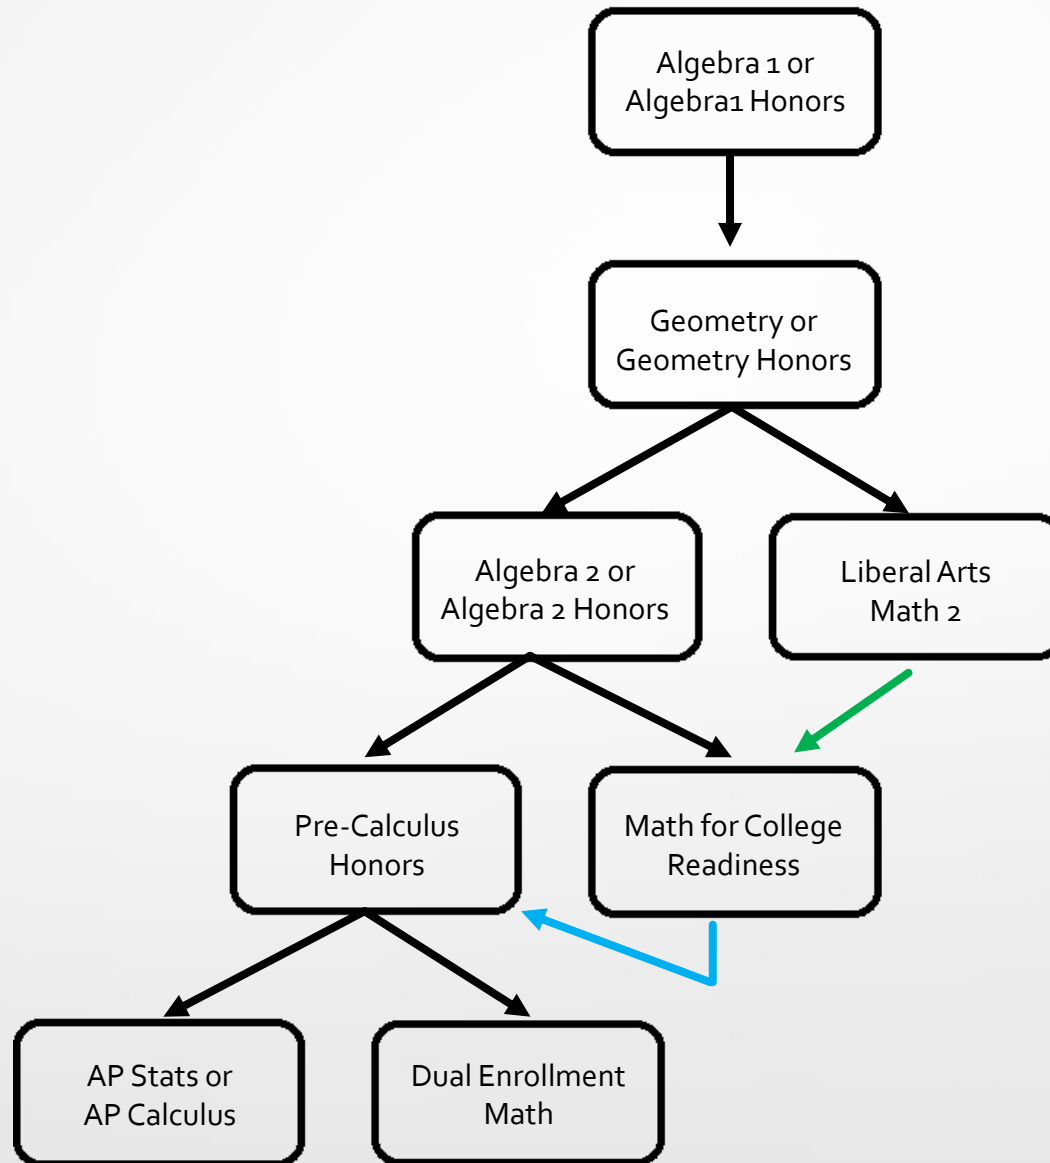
Algebra 1 or Algebra1 Honors

Geometry or Geometry Honors

Algebra 2 or Algebra 2 Honors

Liberal Arts Math 2

Pre-Calculus Honors

Math for College Readiness

AP Stats or AP Calculus

Dual Enrollment Math